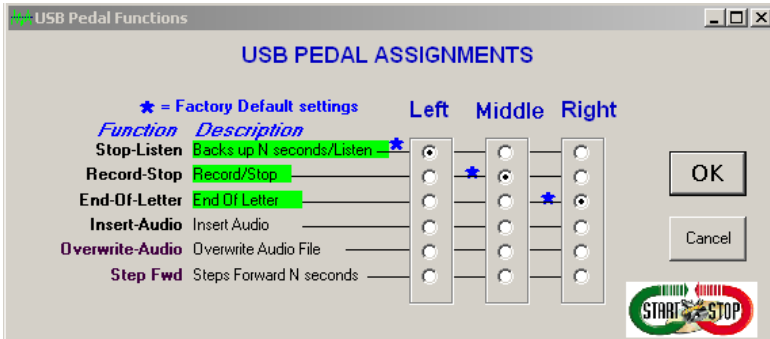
USB Pedal Functions

USB PEDAL ASSIGNMENTS

★ = Factory Default settings

Left Middle Right

| Function | Description | Left | Middle | Right |
|---|---|---|---|---|
| Stop-Listen | Backs up N seconds/Listen | ★ ◉ | ○ | ○ |
| Record-Stop | Record/Stop | ○ | ★ ◉ | ○ |
| End-Of-Letter | End Of Letter | ○ | ○ | ★ ◉ |
| Insert-Audio | Insert Audio | ○ | ○ | ○ |
| Overwrite-Audio | Overwrite Audio File | ○ | ○ | ○ |
| Step Fwd | Steps Forward N seconds | ○ | ○ | ○ |

OK

Cancel

START STOP